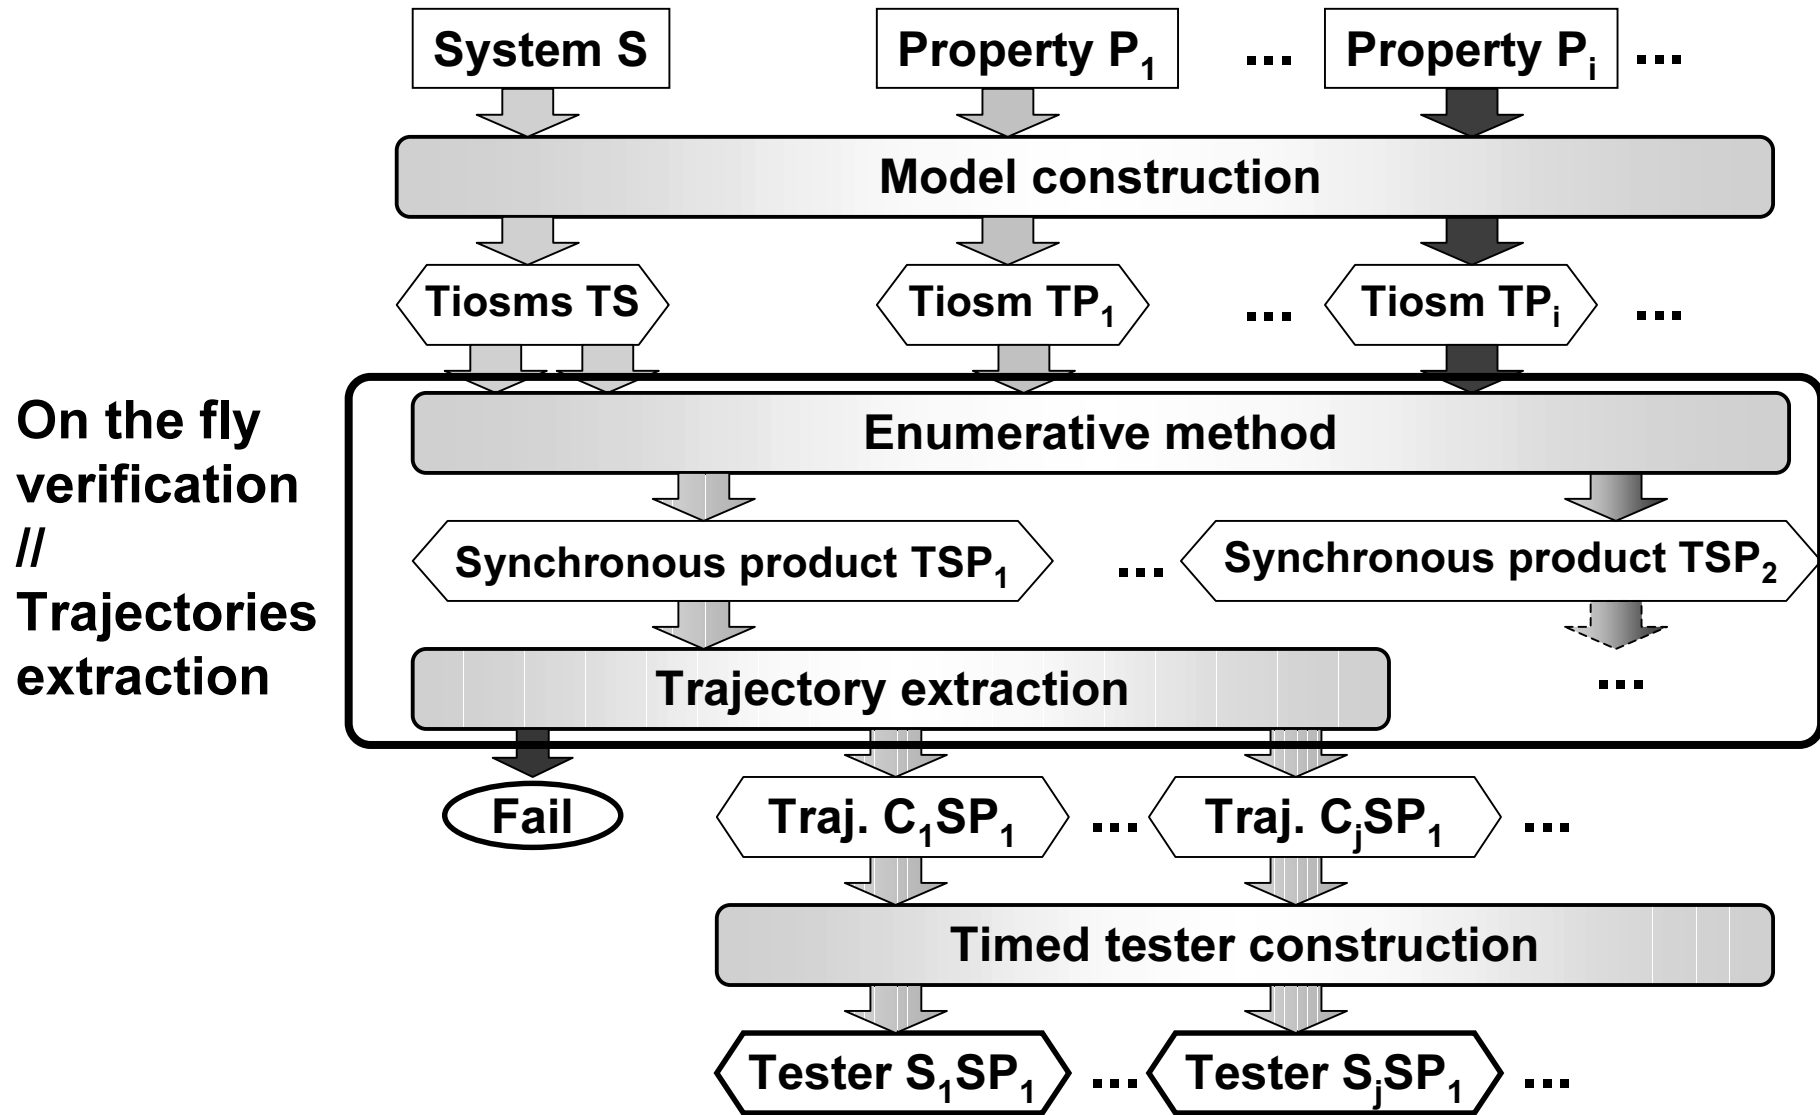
System S

Property $P_1$ ... Property $P_i$ ...

Model construction

Tiosms TS

Tiosm $TP_1$ ... Tiosm $TP_i$ ...

On the fly verification // Trajectories extraction

Enumerative method

Synchronous product $TSP_1$ ... Synchronous product $TSP_2$

Trajectory extraction

...

Fail

Traj. $C_1SP_1$ ... Traj. $C_jSP_1$ ...

Timed tester construction

Tester $S_1SP_1$ ... Tester $S_jSP_1$ ...